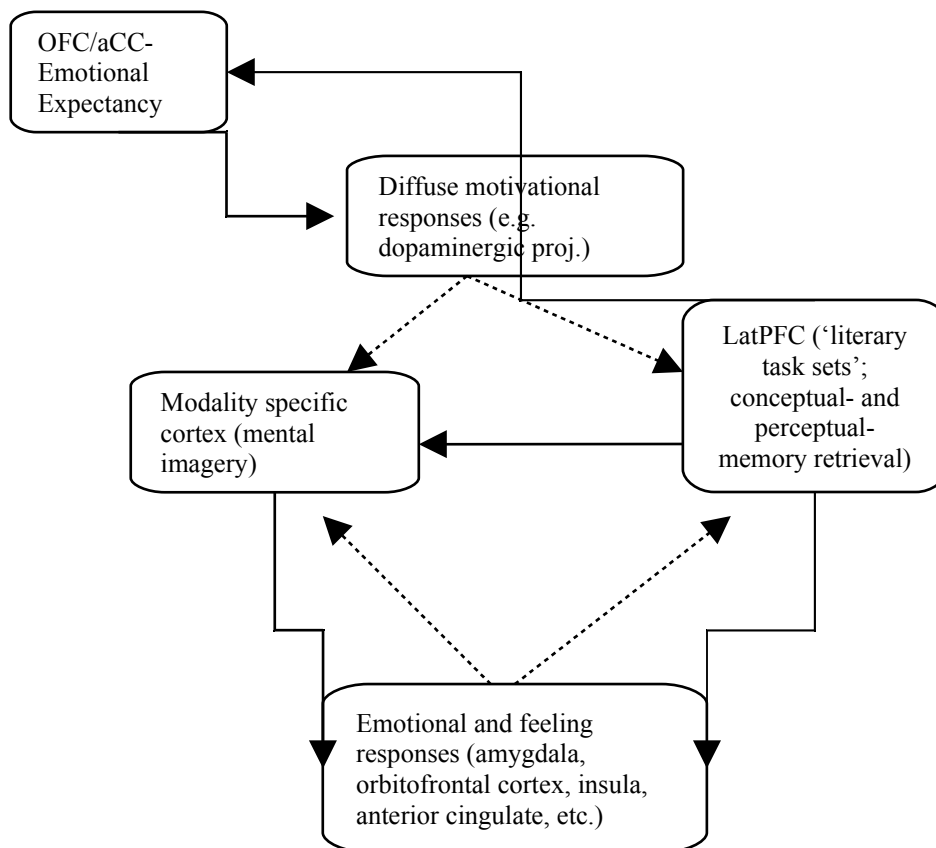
OFC/aCC-Emotional Expectancy

Diffuse motivational responses (e.g. dopaminergic proj.)

LatPFC ('literary task sets'; conceptual- and perceptual-memory retrieval)

Modality specific cortex (mental imagery)

Emotional and feeling responses (amygdala, orbitofrontal cortex, insula, anterior cingulate, etc.)